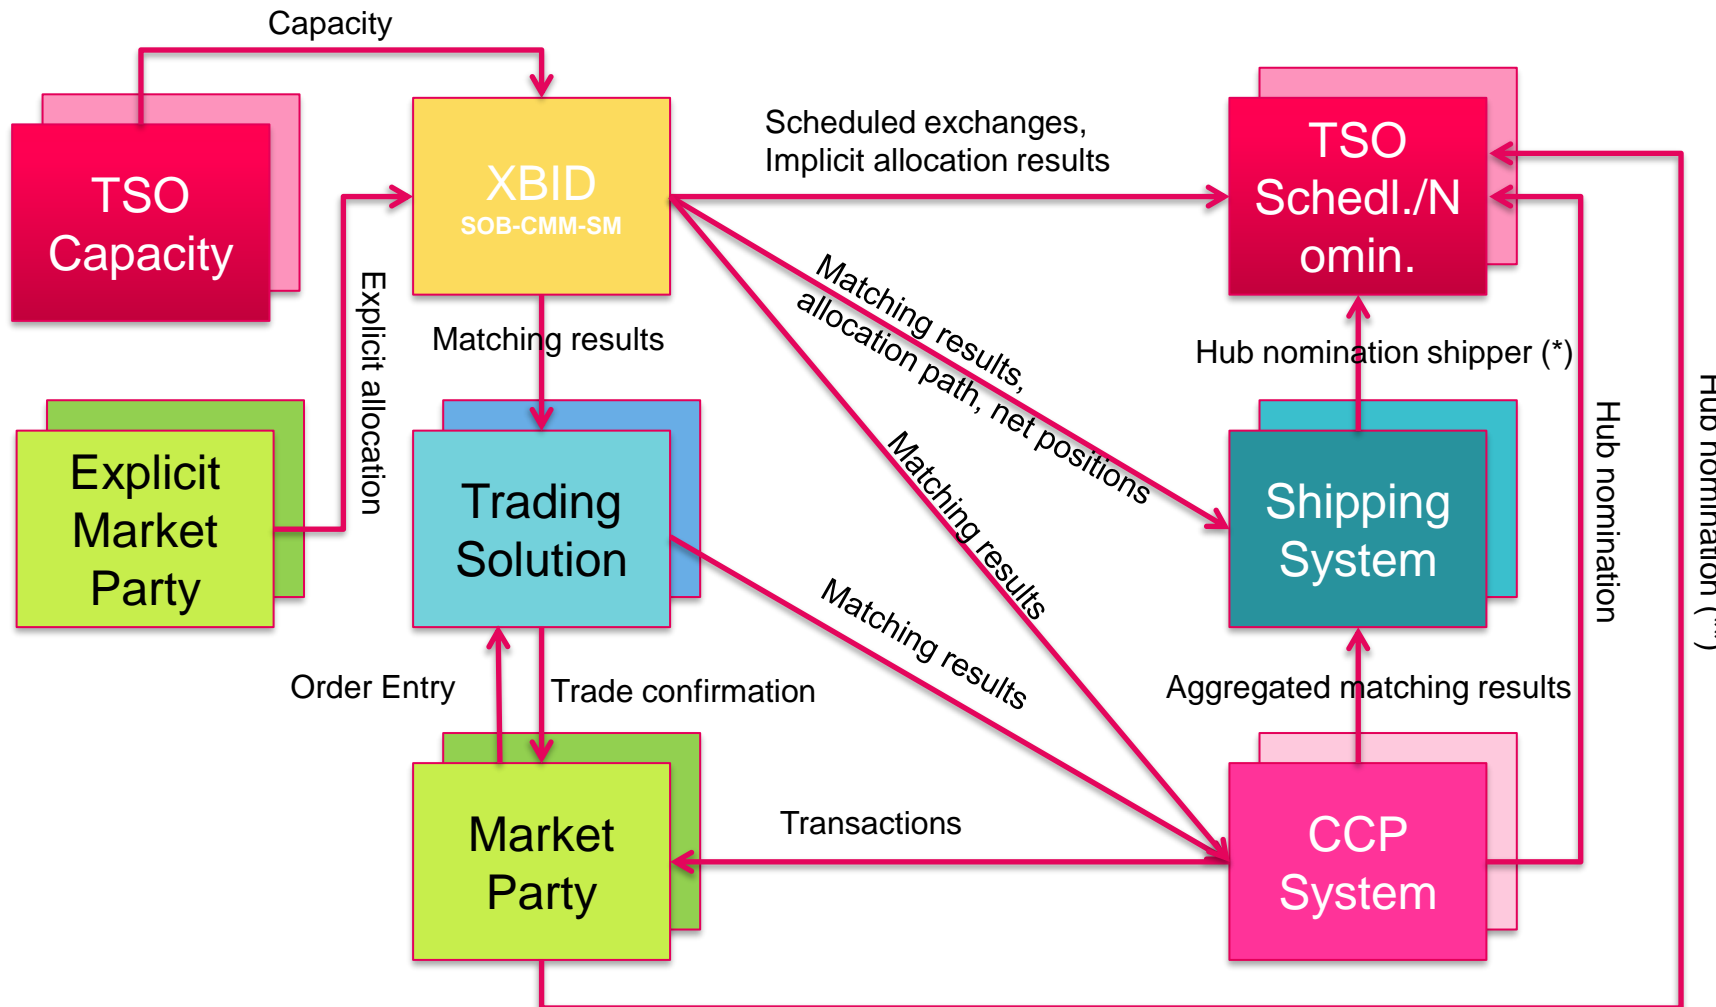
Capacity

TSO Capacity

XBID
SOB-CMM-SM

Scheduled exchanges, Implicit allocation results

TSO Schedl./Nomin.

Explicit allocation

Matching results

Matching results, allocation path, net positions

Hub nomination shipper (*)

Explicit Market Party

Trading Solution

Matching results

Shipping System

Hub nomination

Hub nomination (**)

Matching results

Order Entry

Trade confirmation

Aggregated matching results

Market Party

Transactions

CCP System